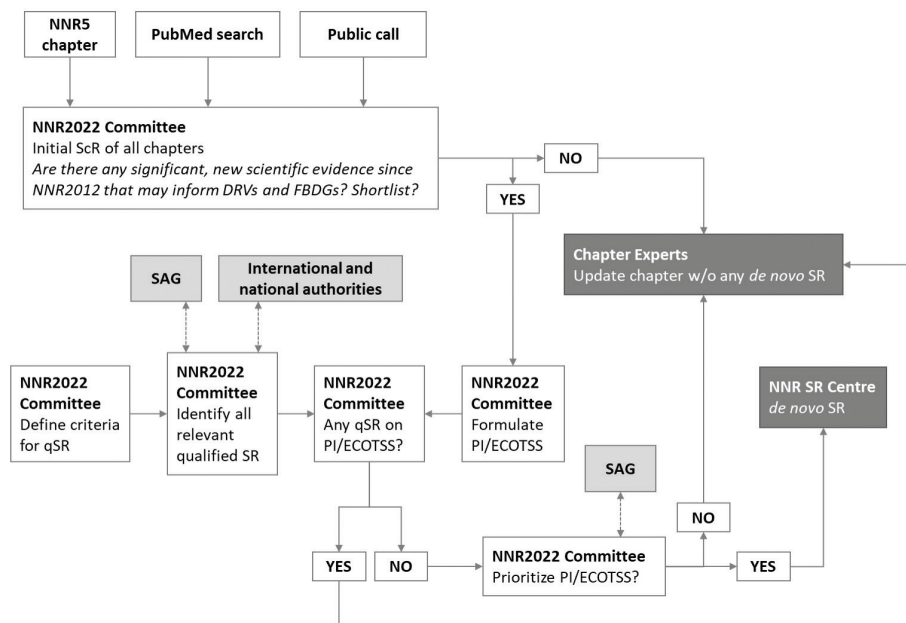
NNR5 chapter

PubMed search

Public call

**NNR2022 Committee**
Initial ScR of all chapters
*Are there any significant, new scientific evidence since NNR2012 that may inform DRVs and FBDGs? Shortlist?*

NO

YES

**Chapter Experts**
Update chapter w/o any *de novo* SR

SAG

International and national authorities

NNR2022 Committee
Define criteria for qSR

NNR2022 Committee
Identify all relevant qualified SR

NNR2022 Committee
Any qSR on PI/ECOTSS?

NNR2022 Committee
Formulate PI/ECOTSS

**NNR SR Centre**
*de novo* SR

SAG

NO

YES

NO

NNR2022 Committee
Prioritize PI/ECOTSS?

YES